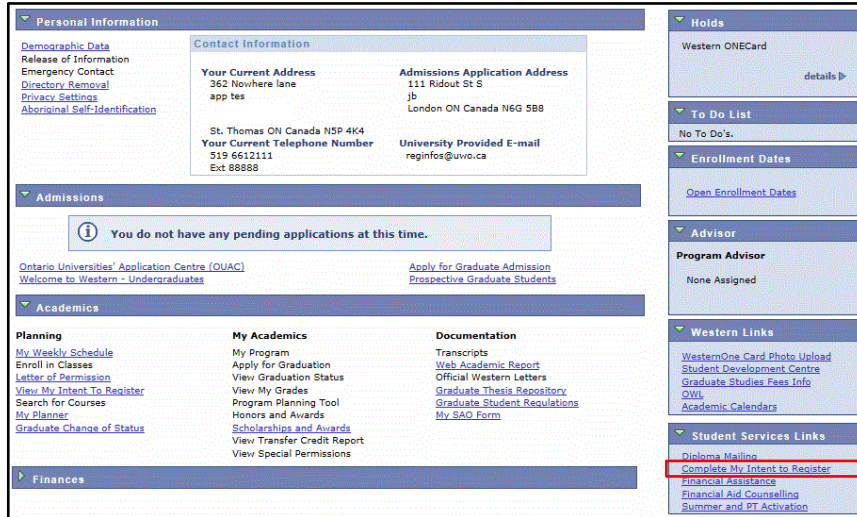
Personal Information

Demographic Data
Release of Information
Emergency Contact
Directory Removal
Privacy Settings
Aboriginal Self-Identification

Contact Information

Your Current Address
362 Nowhere lane
app tes

St. Thomas ON Canada N5P 4K4

Your Current Telephone Number
519 6612111
Ext 88888

Admissions Application Address
111 Ridout St S
jb
London ON Canada N6G 5B8

University Provided E-mail
reginfos@uwo.ca

Admissions

You do not have any pending applications at this time.

Ontario Universities' Application Centre (OUAC)
Welcome to Western - Undergraduates

Apply for Graduate Admission
Prospective Graduate Students

Academics

Planning
My Weekly Schedule
Enroll in Classes
Letter of Permission
View My Intent To Register
Search for Courses
My Planner
Graduate Change of Status

My Academics
My Program
Apply for Graduation
View Graduation Status
View My Grades
Program Planning Tool
Honors and Awards
Scholarships and Awards
View Transfer Credit Report
View Special Permissions

Documentation
Transcripts
Web Academic Report
Official Western Letters
Graduate Thesis Repository
Graduate Student Regulations
My SAO Form

Finances

Holds
Western ONECard
details

To Do List
No To Do's.

Enrollment Dates
Open Enrollment Dates

Advisor
Program Advisor
None Assigned

Western Links
WesternOne Card Photo Upload
Student Development Centre
Graduate Studies Fees Info
OWL
Academic Calendars

Student Services Links
Diploma Mailing
Complete My Intent to Register
Financial Assistance
Financial Aid Counselling
Summer and PT Activation